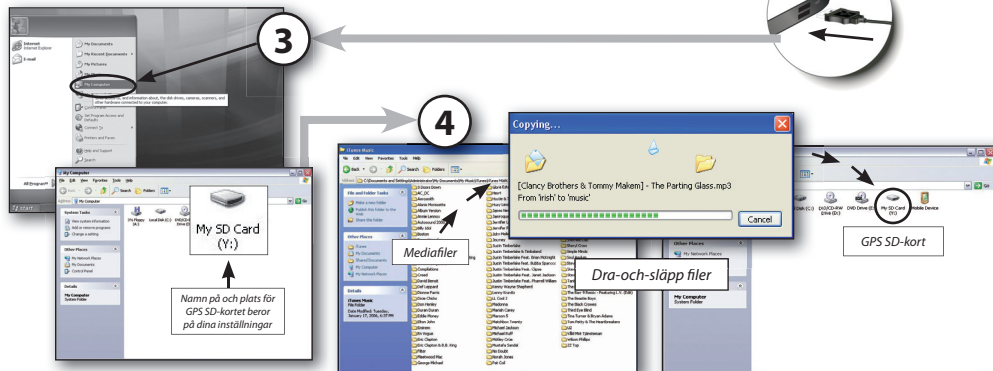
3

Internet
Internet Explorer

E-mail

My Documents

My Recent Documents

My Pictures

My Computer

Control Panel

Set Program Access and Defaults

Connect To

Printers and Faxes

Help and Support

Search

Run...

All Programs

start

My Computer

File Edit View Favorites Tools Help

Back

Search

Folders

System Tasks

View system information

Add or remove programs

Change a setting

Other Places

My Network Places

My Documents

Control Panel

Details

My Computer
System Folder

3½ Floppy (A:)

Local Disk (C:)

DVD/CD-RW Drive (D:)

My SD Card
(Y:)

Namn på och plats för GPS SD-kortet beror på dina inställningar

4

iTunes Music

File Edit View Favorites Tools Help

Back

Search

Folders

File and Folder Tasks

Make a new folder

Publish this folder to the Web

Share this folder

Other Places

iTunes

My Documents

Shared Documents

My Computer

My Network Places

Details

iTunes Music
File Folder

Date Modified: Tuesday, January 17, 2006, 5:37 PM

Mediafiler

Copying...

[Clancy Brothers & Tommy Makem] - The Parting Glass.mp3
From 'irish' to 'music'

Cancel

Dra-och-släpp filer

Disk (C:)

DVD/CD-RW Drive (D:)

DVD Drive (E:)

My SD Card (Y:)

Mobile Device

GPS SD-kort

My Network Places

My Computer
System Folder